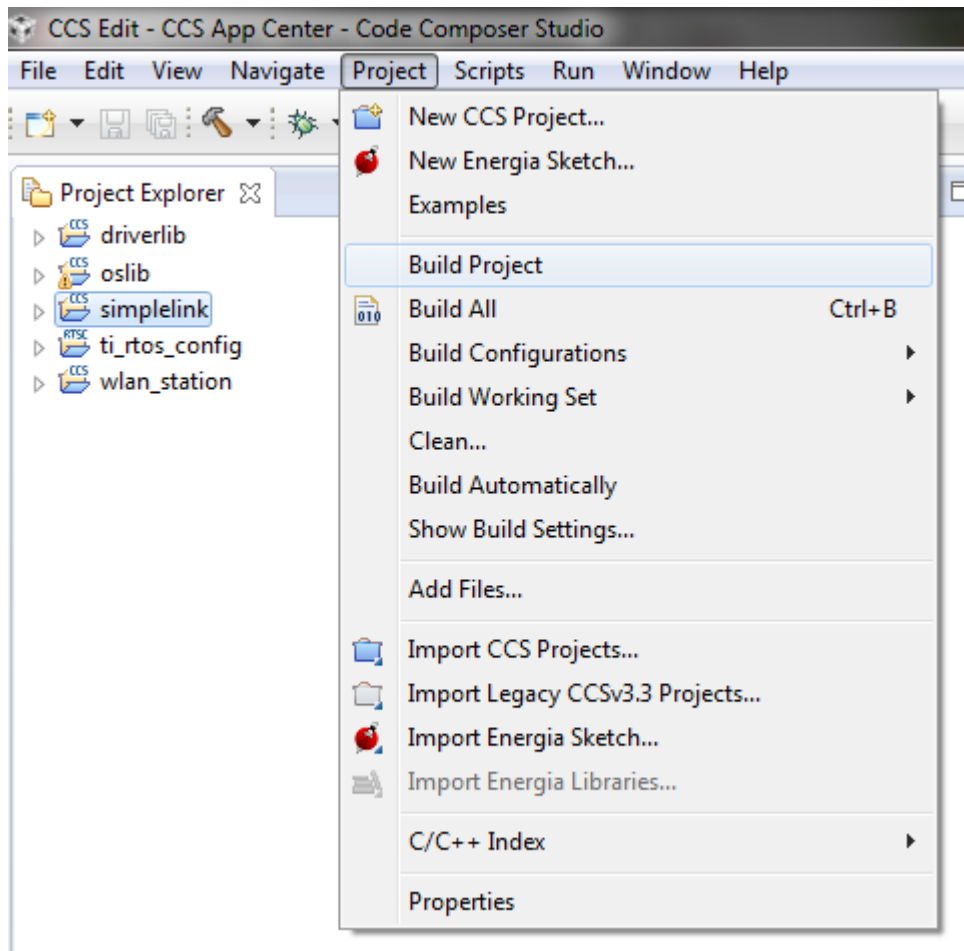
CCS Edit - CCS App Center - Code Composer Studio

File Edit View Navigate Project Scripts Run Window Help

Project Explorer

CCS driverlib
CCS oslib
CCS simplelink
RTSC ti_rtos_config
CCS wlan_station

New CCS Project...
New Energia Sketch...
Examples
Build Project
Build All Ctrl+B
Build Configurations
Build Working Set
Clean...
Build Automatically
Show Build Settings...
Add Files...
Import CCS Projects...
Import Legacy CCSv3.3 Projects...
Import Energia Sketch...
Import Energia Libraries...
C/C++ Index
Properties